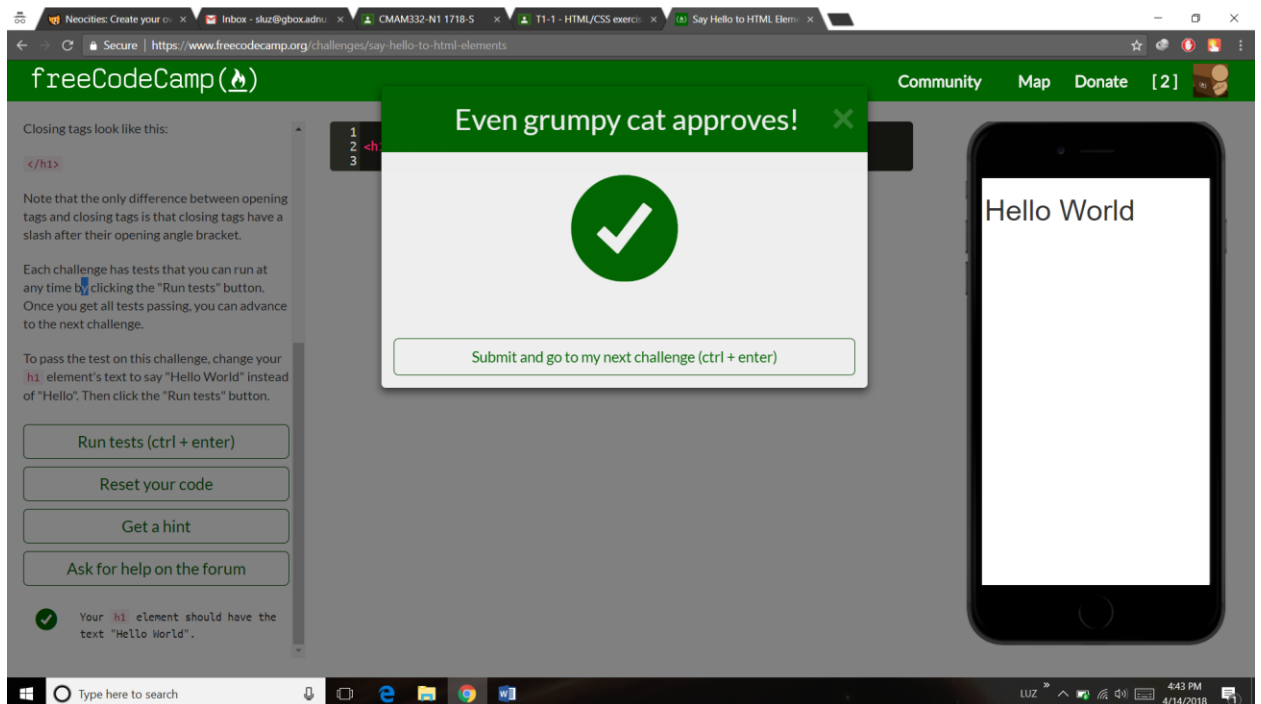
Neocities: Create your ov ×
Inbox - sluz@gbox.adnu ×
CMAM332-N1 1718-S ×
T1-1 - HTML/CSS exercis ×
Say Hello to HTML Elem ×

Secure | https://www.freecodecamp.org/challenges/say-hello-to-html-elements

freeCodeCamp(🔥)

Community Map Donate [2]

Closing tags look like this:

</h1>

Note that the only difference between opening tags and closing tags is that closing tags have a slash after their opening angle bracket.

Each challenge has tests that you can run at any time by clicking the "Run tests" button. Once you get all tests passing, you can advance to the next challenge.

To pass the test on this challenge, change your h1 element's text to say "Hello World" instead of "Hello". Then click the "Run tests" button.

Run tests (ctrl + enter)

Reset your code

Get a hint

Ask for help on the forum

Your h1 element should have the text "Hello World".

1
2 <h
3

Even grumpy cat approves!

×

Submit and go to my next challenge (ctrl + enter)

Hello World

Type here to search

LUZ

4:43 PM
4/14/2018